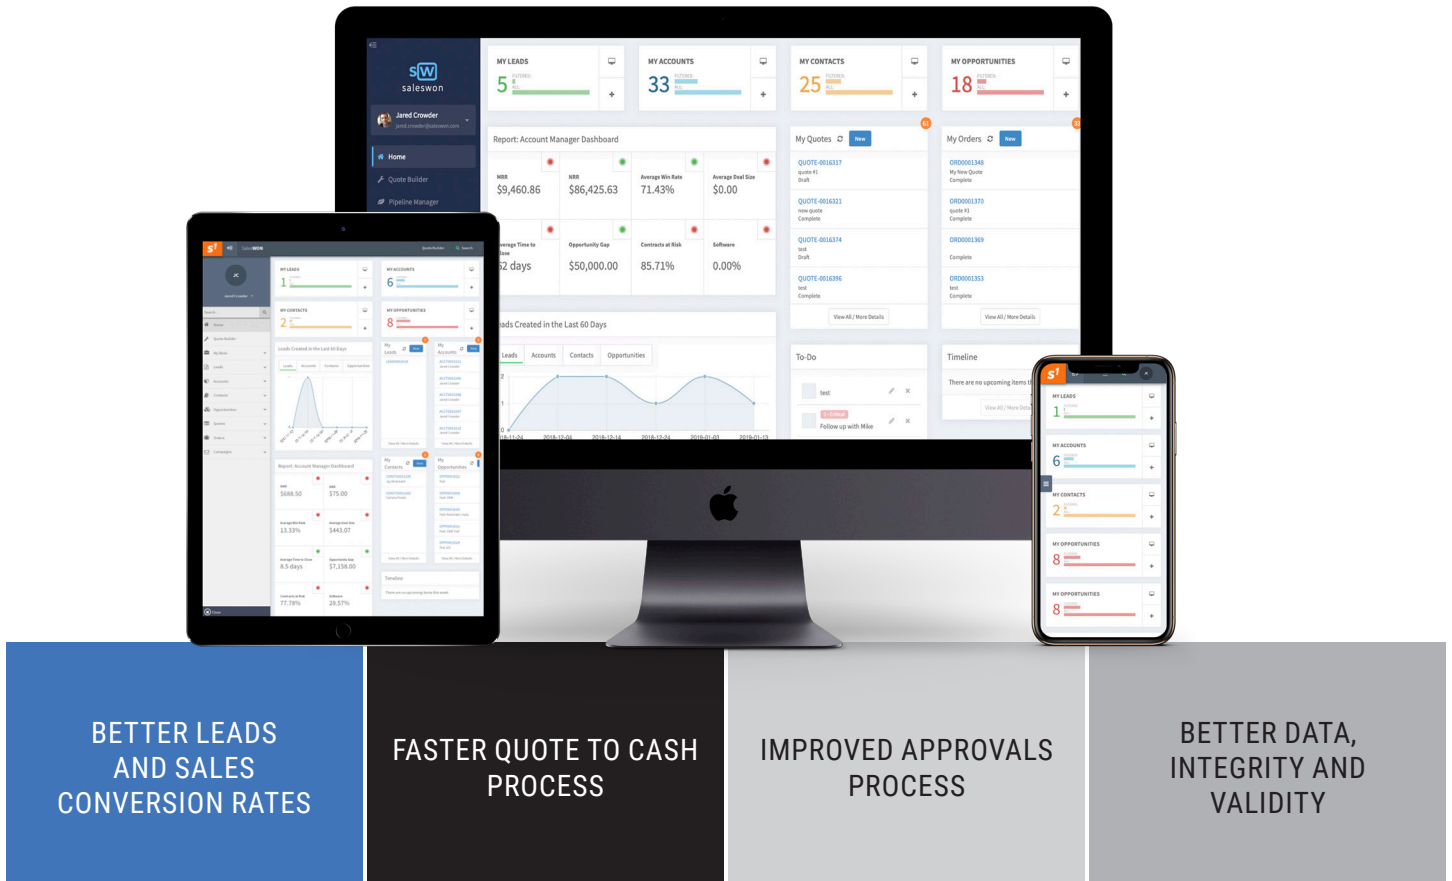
saleswon

Jared Crowder

Home

Quote Builder

Pipeline Manager

MY LEADS 5

MY ACCOUNTS 33

MY CONTACTS 25

MY OPPORTUNITIES 18

Report: Account Manager Dashboard

MRR $9,460.86

NRR $86,425.63

Average Win Rate 71.43%

Average Deal Size $0.00

Average Time to Close 52 days

Opportunity Gap $50,000.00

Contracts at Risk 85.71%

Software 0.00%

My Quotes New

QUOTE-0016317 quote #1 Draft

QUOTE-0016321 new quote Complete

QUOTE-0016374 test Draft

QUOTE-0016396 test Complete

View All / More Details

My Orders New

ORD0001348 My New Quote Complete

ORD0001370 quote #3 Complete

ORD0001369 Complete

ORD0001353 test Complete

View All / More Details

Leads Created in the Last 60 Days

Leads Accounts Contacts Opportunities

To-Do

test

Follow up with Mike

Timeline

There are no upcoming items

View All / More Details

MY LEADS 1

MY ACCOUNTS 6

MY CONTACTS 2

MY OPPORTUNITIES 8

MY OPPORTUNITIES 8

BETTER LEADS AND SALES CONVERSION RATES

FASTER QUOTE TO CASH PROCESS

IMPROVED APPROVALS PROCESS

BETTER DATA, INTEGRITY AND VALIDITY